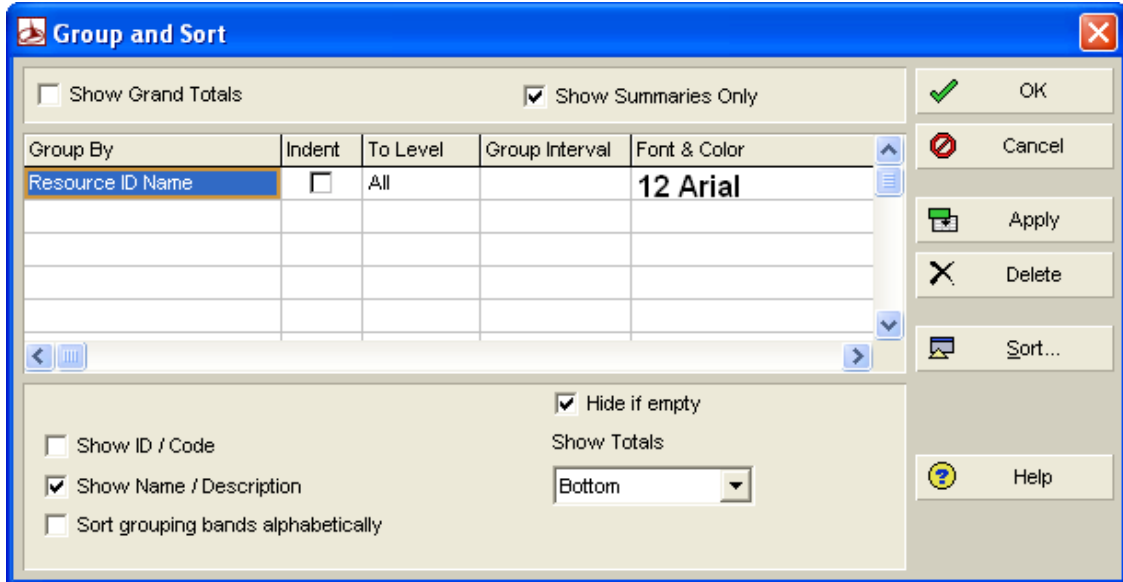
Group and Sort

Show Grand Totals

Show Summaries Only

| Group By | Indent | To Level | Group Interval | Font & Color |
|---|---|---|---|---|
| Resource ID Name | | All | | 12 Arial |
| | | | | |
| | | | | |
| | | | | |
| | | | | |

Hide if empty

Show ID / Code

Show Totals

Show Name / Description

Bottom

Sort grouping bands alphabetically

OK

Cancel

Apply

Delete

Sort...

Help